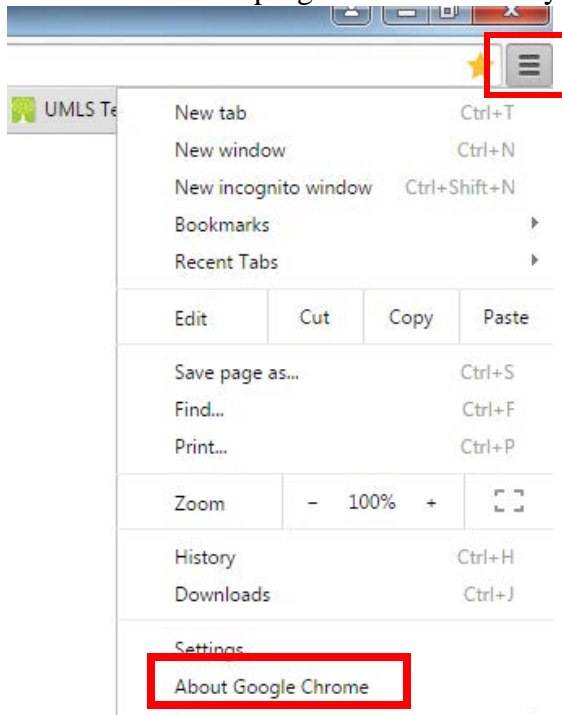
UMLS Te

New tab Ctrl+T
New window Ctrl+N
New incognito window Ctrl+Shift+N
Bookmarks
Recent Tabs

| Edit | Cut | Copy | Paste |
|---|---|---|---|

Save page as... Ctrl+S
Find... Ctrl+F
Print... Ctrl+P

| Zoom | – | 100% | + |
|---|---|---|---|

History Ctrl+H
Downloads Ctrl+J

Settings
About Google Chrome